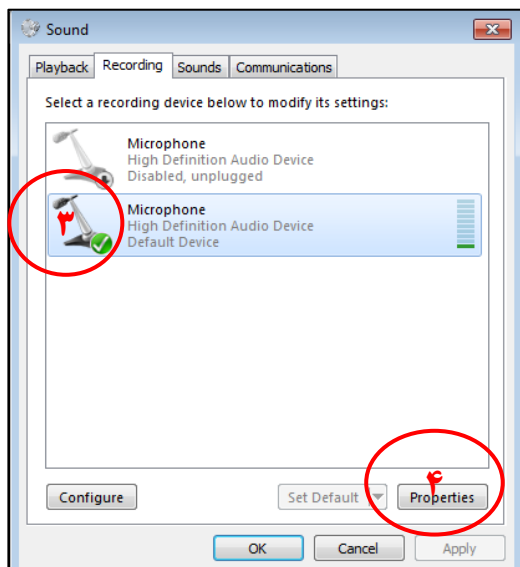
Sound

Playback Recording Sounds Communications

Select a recording device below to modify its settings:

Microphone
High Definition Audio Device
Disabled, unplugged

۳

Microphone
High Definition Audio Device
Default Device

Configure

Set Default

۴

Properties

OK Cancel Apply